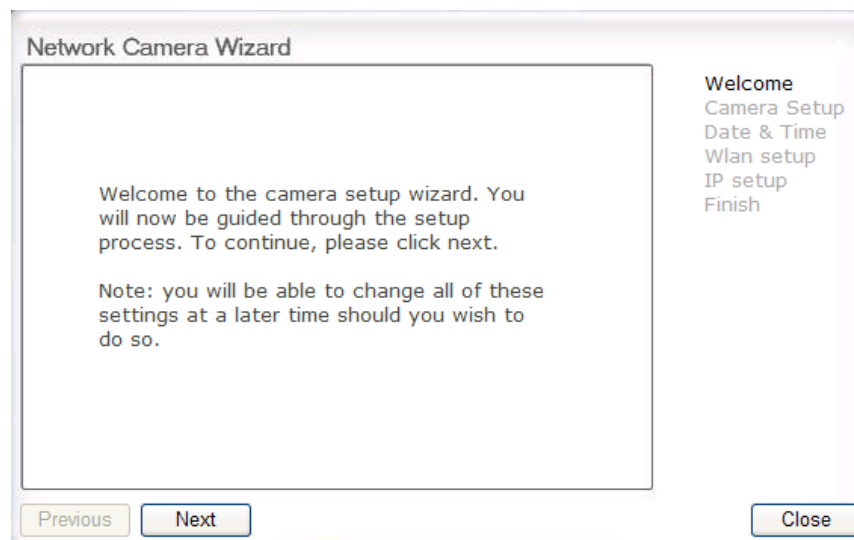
Network Camera Wizard

Welcome to the camera setup wizard. You will now be guided through the setup process. To continue, please click next.

Note: you will be able to change all of these settings at a later time should you wish to do so.

Welcome
Camera Setup
Date & Time
Wlan setup
IP setup
Finish

Previous
Next
Close